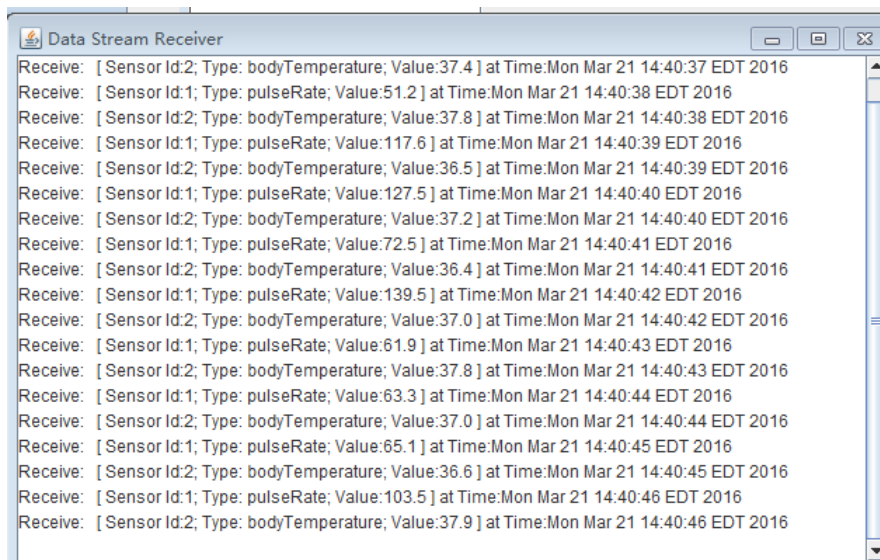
Data Stream Receiver

Receive: [ Sensor Id:2; Type: bodyTemperature; Value:37.4 ] at Time:Mon Mar 21 14:40:37 EDT 2016
Receive: [ Sensor Id:1; Type: pulseRate; Value:51.2 ] at Time:Mon Mar 21 14:40:38 EDT 2016
Receive: [ Sensor Id:2; Type: bodyTemperature; Value:37.8 ] at Time:Mon Mar 21 14:40:38 EDT 2016
Receive: [ Sensor Id:1; Type: pulseRate; Value:117.6 ] at Time:Mon Mar 21 14:40:39 EDT 2016
Receive: [ Sensor Id:2; Type: bodyTemperature; Value:36.5 ] at Time:Mon Mar 21 14:40:39 EDT 2016
Receive: [ Sensor Id:1; Type: pulseRate; Value:127.5 ] at Time:Mon Mar 21 14:40:40 EDT 2016
Receive: [ Sensor Id:2; Type: bodyTemperature; Value:37.2 ] at Time:Mon Mar 21 14:40:40 EDT 2016
Receive: [ Sensor Id:1; Type: pulseRate; Value:72.5 ] at Time:Mon Mar 21 14:40:41 EDT 2016
Receive: [ Sensor Id:2; Type: bodyTemperature; Value:36.4 ] at Time:Mon Mar 21 14:40:41 EDT 2016
Receive: [ Sensor Id:1; Type: pulseRate; Value:139.5 ] at Time:Mon Mar 21 14:40:42 EDT 2016
Receive: [ Sensor Id:2; Type: bodyTemperature; Value:37.0 ] at Time:Mon Mar 21 14:40:42 EDT 2016
Receive: [ Sensor Id:1; Type: pulseRate; Value:61.9 ] at Time:Mon Mar 21 14:40:43 EDT 2016
Receive: [ Sensor Id:2; Type: bodyTemperature; Value:37.8 ] at Time:Mon Mar 21 14:40:43 EDT 2016
Receive: [ Sensor Id:1; Type: pulseRate; Value:63.3 ] at Time:Mon Mar 21 14:40:44 EDT 2016
Receive: [ Sensor Id:2; Type: bodyTemperature; Value:37.0 ] at Time:Mon Mar 21 14:40:44 EDT 2016
Receive: [ Sensor Id:1; Type: pulseRate; Value:65.1 ] at Time:Mon Mar 21 14:40:45 EDT 2016
Receive: [ Sensor Id:2; Type: bodyTemperature; Value:36.6 ] at Time:Mon Mar 21 14:40:45 EDT 2016
Receive: [ Sensor Id:1; Type: pulseRate; Value:103.5 ] at Time:Mon Mar 21 14:40:46 EDT 2016
Receive: [ Sensor Id:2; Type: bodyTemperature; Value:37.9 ] at Time:Mon Mar 21 14:40:46 EDT 2016